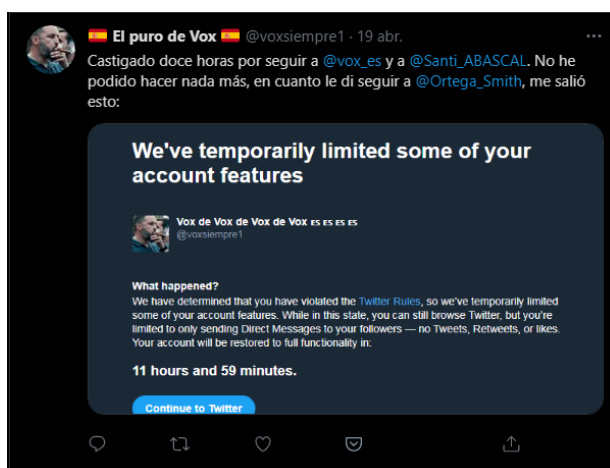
🇪🇸 El puro de Vox 🇪🇸 @voxsiempre1 · 19 abr.

Castigado doce horas por seguir a @vox_es y a @Santi_ABASCAL. No he podido hacer nada más, en cuanto le di seguir a @Ortega_Smith, me salió esto:

We've temporarily limited some of your account features

Vox de Vox de Vox de Vox ES ES ES ES
@voxsiempre1

What happened?
We have determined that you have violated the Twitter Rules, so we've temporarily limited some of your account features. While in this state, you can still browse Twitter, but you're limited to only sending Direct Messages to your followers — no Tweets, Retweets, or likes. Your account will be restored to full functionality in:

11 hours and 59 minutes.

Continue to Twitter